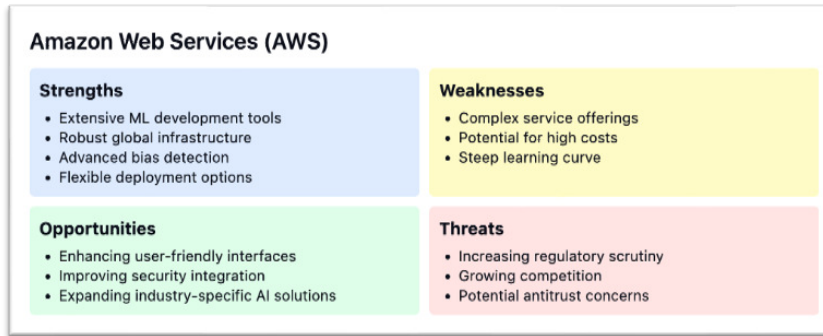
Amazon Web Services (AWS)

Strengths
• Extensive ML development tools
• Robust global infrastructure
• Advanced bias detection
• Flexible deployment options

Weaknesses
• Complex service offerings
• Potential for high costs
• Steep learning curve

Opportunities
• Enhancing user-friendly interfaces
• Improving security integration
• Expanding industry-specific AI solutions

Threats
• Increasing regulatory scrutiny
• Growing competition
• Potential antitrust concerns